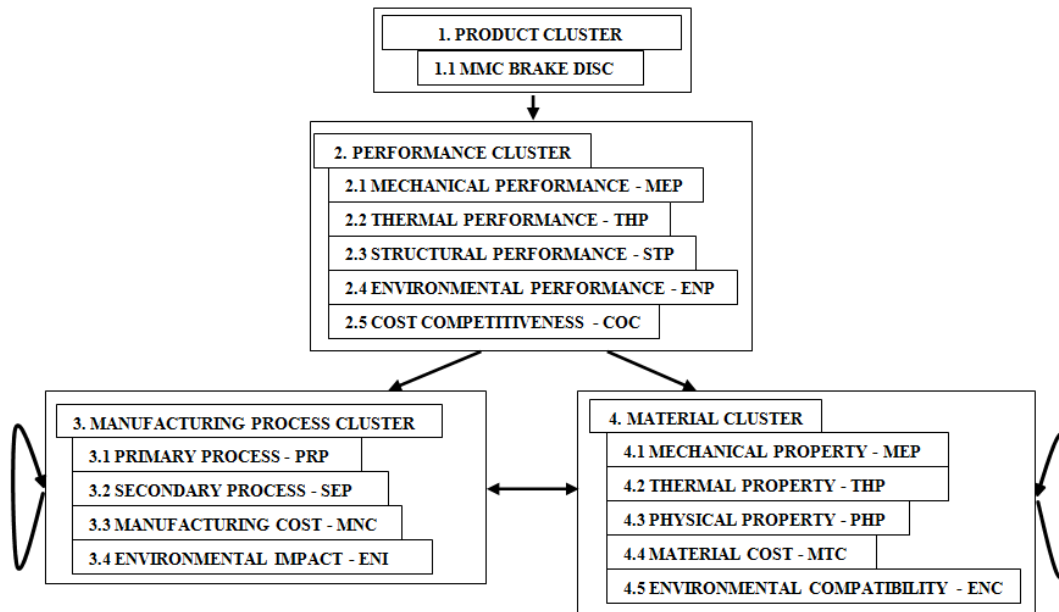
1. PRODUCT CLUSTER
1.1 MMC BRAKE DISC

2. PERFORMANCE CLUSTER
2.1 MECHANICAL PERFORMANCE - MEP
2.2 THERMAL PERFORMANCE - THP
2.3 STRUCTURAL PERFORMANCE - STP
2.4 ENVIRONMENTAL PERFORMANCE - ENP
2.5 COST COMPETITIVENESS - COC

3. MANUFACTURING PROCESS CLUSTER
3.1 PRIMARY PROCESS - PRP
3.2 SECONDARY PROCESS - SEP
3.3 MANUFACTURING COST - MNC
3.4 ENVIRONMENTAL IMPACT - ENI

4. MATERIAL CLUSTER
4.1 MECHANICAL PROPERTY - MEP
4.2 THERMAL PROPERTY - THP
4.3 PHYSICAL PROPERTY - PHP
4.4 MATERIAL COST - MTC
4.5 ENVIRONMENTAL COMPATIBILITY - ENC